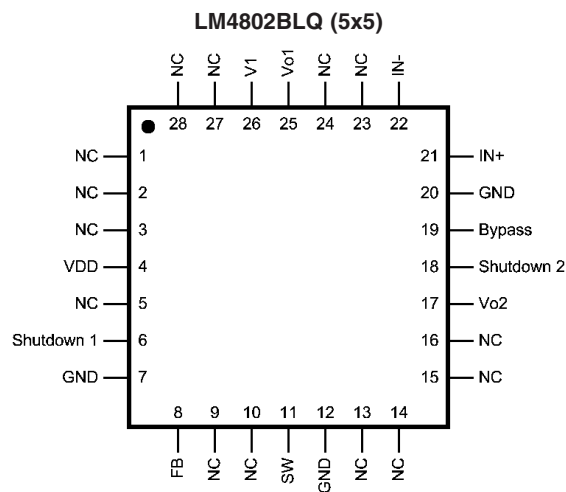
LM4802BLQ (5x5)

NC 28
NC 27
V1 26
Vo1 25
NC 24
NC 23
IN- 22

NC 1
NC 2
NC 3
VDD 4
NC 5
Shutdown 1 6
GND 7

21 IN+
20 GND
19 Bypass
18 Shutdown 2
17 Vo2
16 NC
15 NC

8 FB
9 NC
10 NC
11 SW
12 GND
13 NC
14 NC